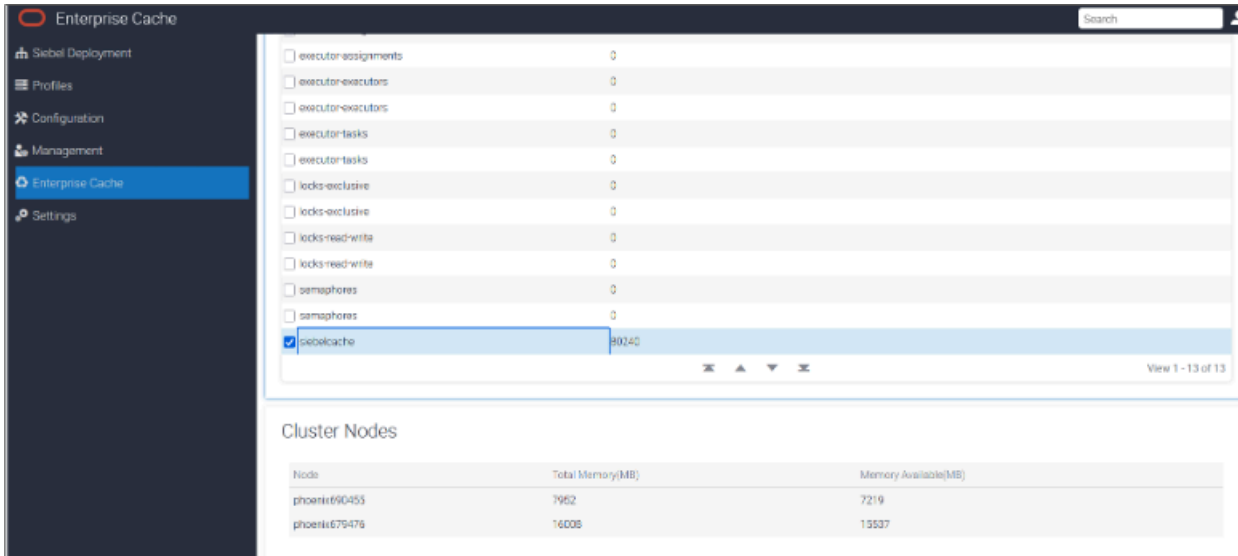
Enterprise Cache

Search

Siebel Deployment
Profiles
Configuration
Management
Enterprise Cache
Settings

| | |
|---|---|
| executor-assignments | 0 |
| executor-executors | 0 |
| executor-executors | 0 |
| executor-tasks | 0 |
| executor-tasks | 0 |
| locks-exclusive | 0 |
| locks-exclusive | 0 |
| locks-read-write | 0 |
| locks-read-write | 0 |
| semaphores | 0 |
| semaphores | 0 |
| siebelcache | 80240 |

View 1 - 13 of 13

Cluster Nodes

| Node | Total Memory(MB) | Memory Available(MB) |
|---|---|---|
| phoenix690455 | 7962 | 7219 |
| phoenix679476 | 16008 | 15537 |